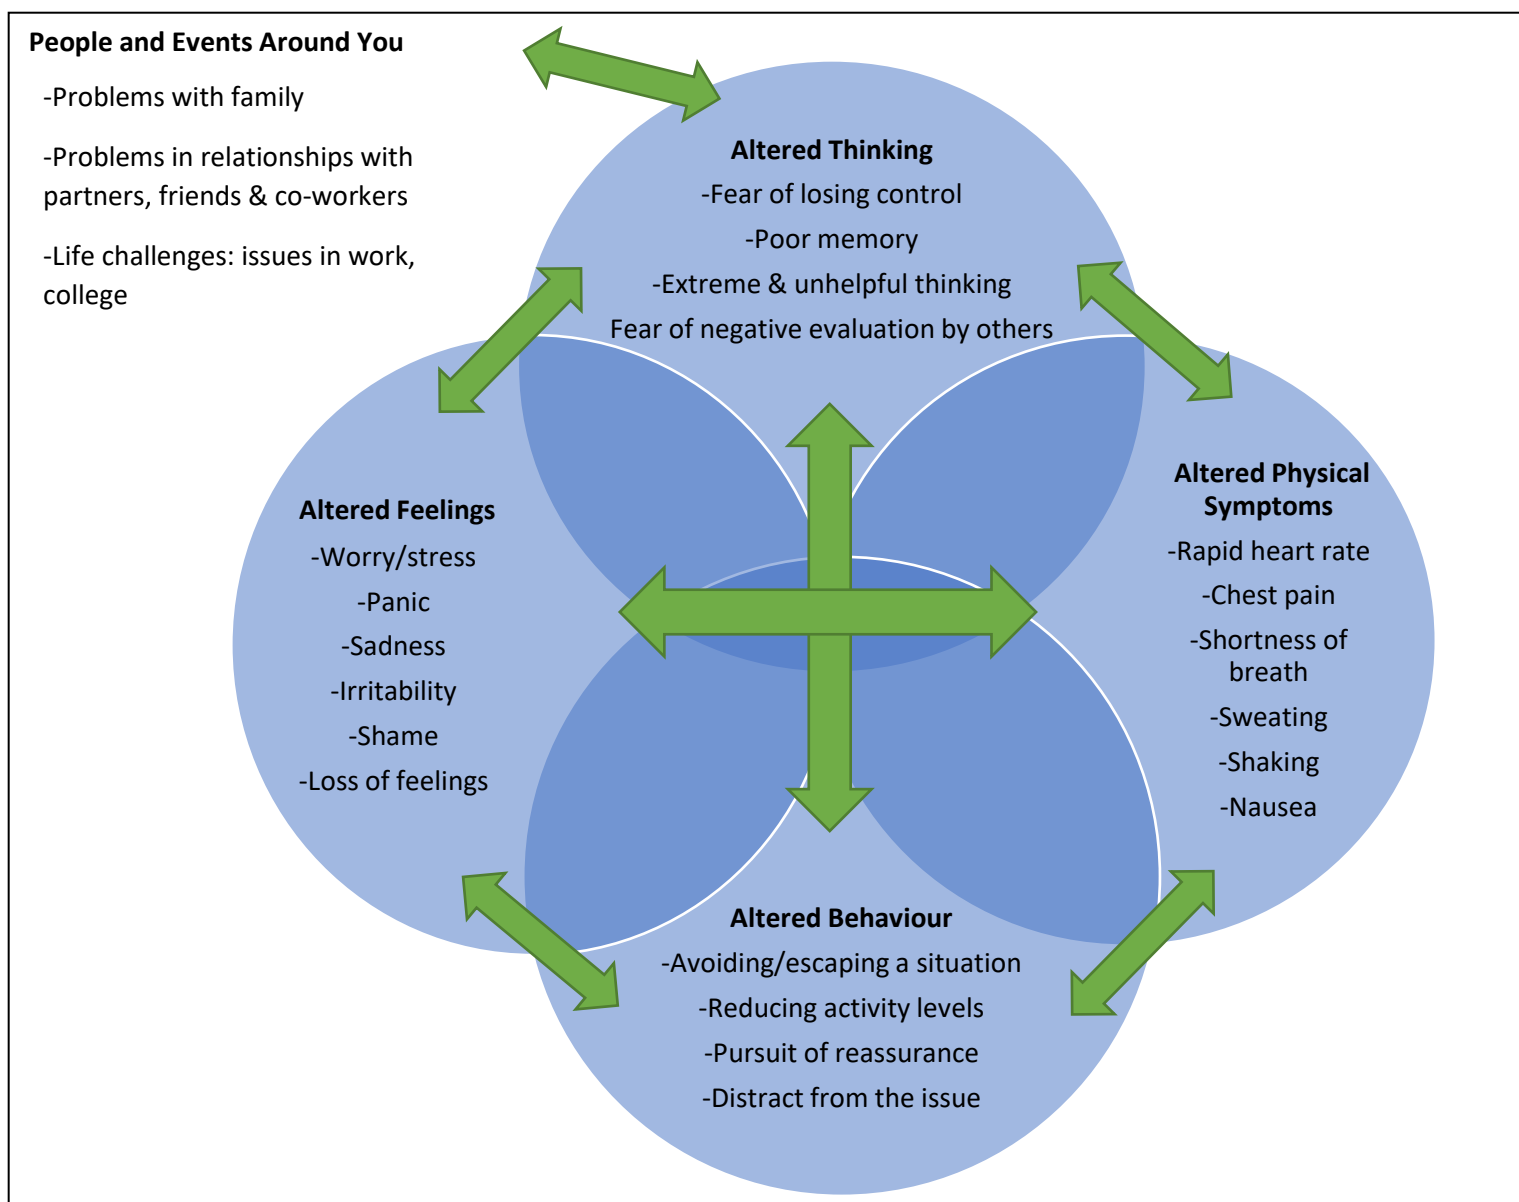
People and Events Around You

-Problems with family

-Problems in relationships with partners, friends & co-workers

-Life challenges: issues in work, college

Altered Thinking

-Fear of losing control

-Poor memory

-Extreme & unhelpful thinking

Fear of negative evaluation by others

Altered Feelings

-Worry/stress

-Panic

-Sadness

-Irritability

-Shame

-Loss of feelings

Altered Physical Symptoms

-Rapid heart rate

-Chest pain

-Shortness of breath

-Sweating

-Shaking

-Nausea

Altered Behaviour

-Avoiding/escaping a situation

-Reducing activity levels

-Pursuit of reassurance

-Distract from the issue